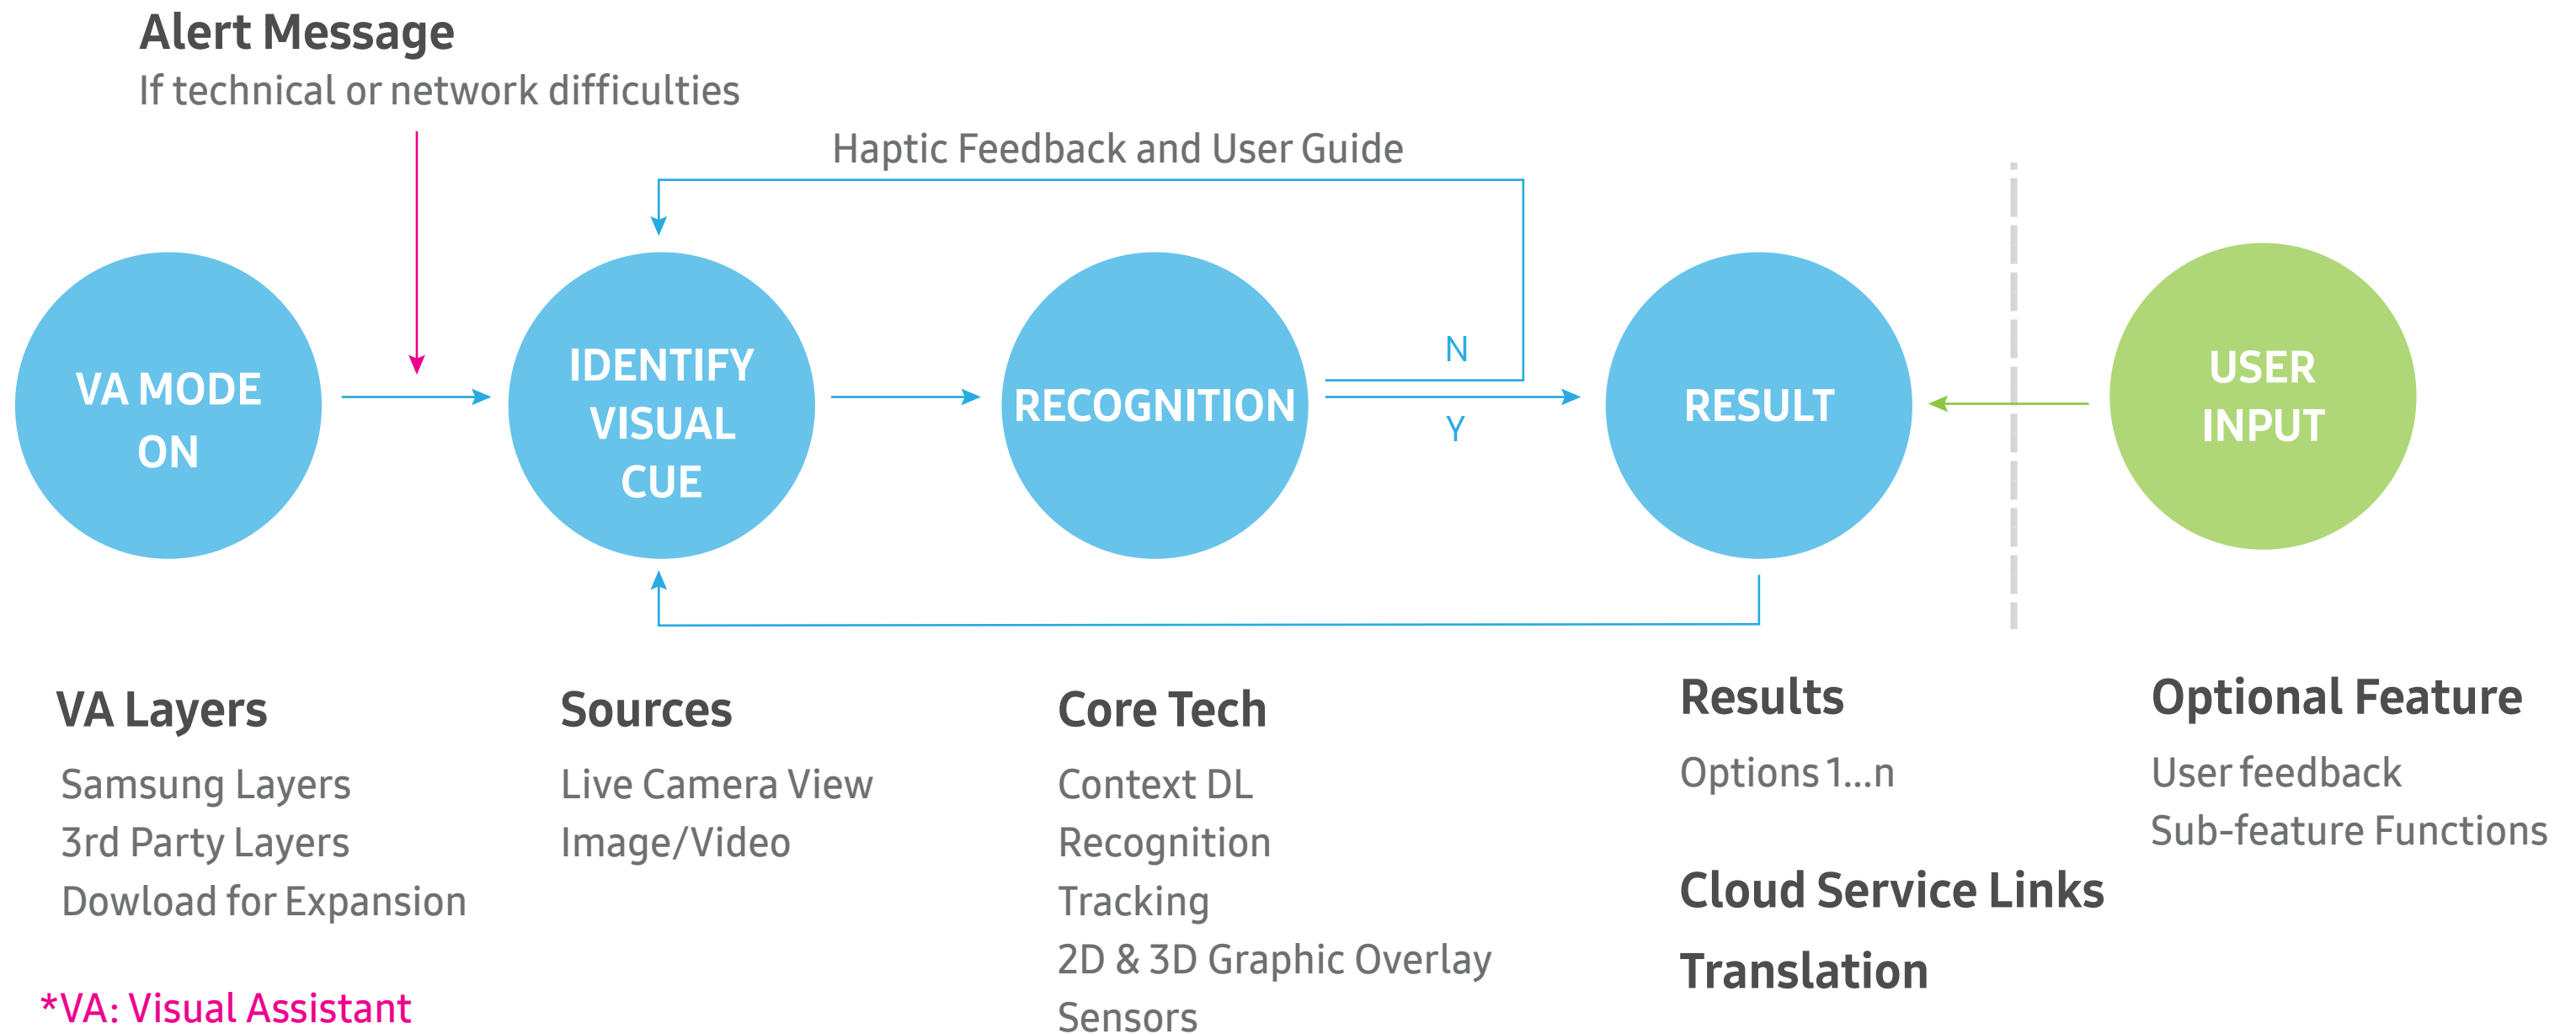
Alert Message
If technical or network difficulties

Haptic Feedback and User Guide

VA MODE ON

IDENTIFY VISUAL CUE

RECOGNITION

N

Y

RESULT

USER INPUT

VA Layers
Samsung Layers
3rd Party Layers
Dowload for Expansion

Sources
Live Camera View
Image/Video

Core Tech
Context DL
Recognition
Tracking
2D & 3D Graphic Overlay
Sensors

Results
Options 1...n

Cloud Service Links

Translation

Optional Feature
User feedback
Sub-feature Functions

*VA: Visual Assistant